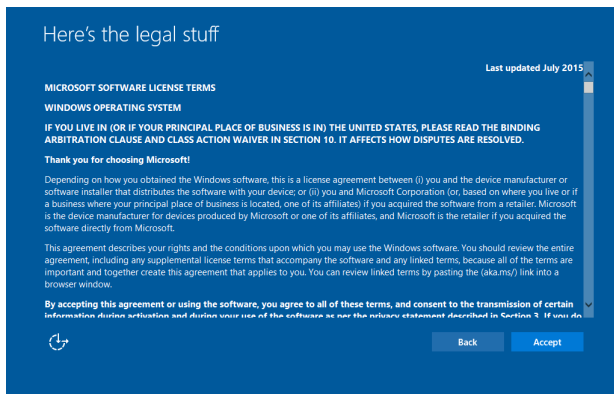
Here's the legal stuff

Last updated July 2015

MICROSOFT SOFTWARE LICENSE TERMS

WINDOWS OPERATING SYSTEM

IF YOU LIVE IN (OR IF YOUR PRINCIPAL PLACE OF BUSINESS IS IN) THE UNITED STATES, PLEASE READ THE BINDING ARBITRATION CLAUSE AND CLASS ACTION WAIVER IN SECTION 10. IT AFFECTS HOW DISPUTES ARE RESOLVED.

Thank you for choosing Microsoft!

Depending on how you obtained the Windows software, this is a license agreement between (i) you and the device manufacturer or software installer that distributes the software with your device; or (ii) you and Microsoft Corporation (or, based on where you live or if a business where your principal place of business is located, one of its affiliates) if you acquired the software from a retailer. Microsoft is the device manufacturer for devices produced by Microsoft or one of its affiliates, and Microsoft is the retailer if you acquired the software directly from Microsoft.

This agreement describes your rights and the conditions upon which you may use the Windows software. You should review the entire agreement, including any supplemental license terms that accompany the software and any linked terms, because all of the terms are important and together create this agreement that applies to you. You can review linked terms by pasting the (aka.ms/) link into a browser window.

By accepting this agreement or using the software, you agree to all of these terms, and consent to the transmission of certain information during activation and during your use of the software as per the privacy statement described in Section 3. If you do

Back

Accept